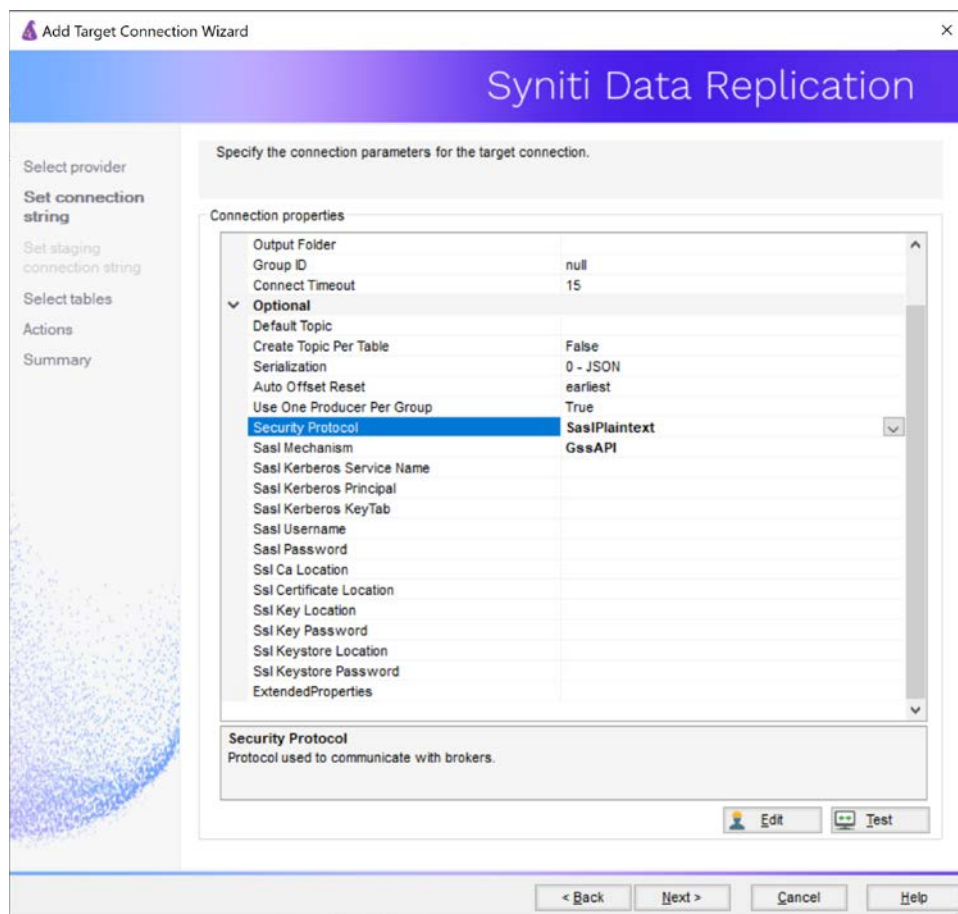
Add Target Connection Wizard

×

Syniti Data Replication

Select provider
Set connection string
Set staging connection string
Select tables
Actions
Summary

Specify the connection parameters for the target connection.

Connection properties

| | |
|---|---|
| Output Folder | |
| Group ID | null |
| Connect Timeout | 15 |
| Optional | |
| Default Topic | |
| Create Topic Per Table | False |
| Serialization | 0 - JSON |
| Auto Offset Reset | earliest |
| Use One Producer Per Group | True |
| Security Protocol | SaslPlaintext |
| Sasl Mechanism | GssAPI |
| Sasl Kerberos Service Name | |
| Sasl Kerberos Principal | |
| Sasl Kerberos KeyTab | |
| Sasl Username | |
| Sasl Password | |
| Ssl Ca Location | |
| Ssl Certificate Location | |
| Ssl Key Location | |
| Ssl Key Password | |
| Ssl Keystore Location | |
| Ssl Keystore Password | |
| ExtendedProperties | |

Security Protocol
Protocol used to communicate with brokers.

Edit
Test

< Back
Next >
Cancel
Help